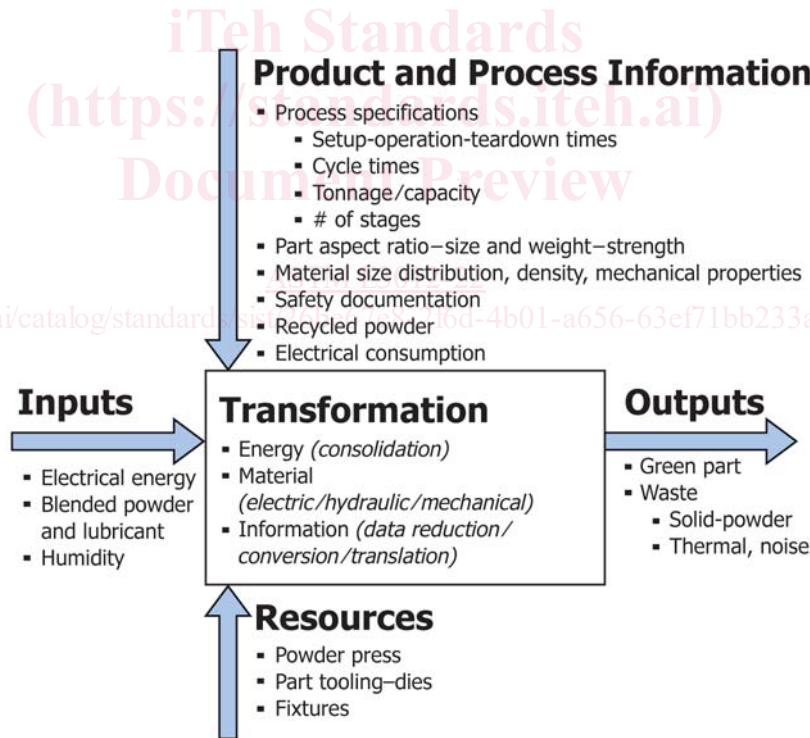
iTeh Standards
(https://standards.iteh.ai)
Document Preview

Product and Process Information
▪ Process specifications
▪ Setup-operation-teardown times
▪ Cycle times
▪ Tonnage/capacity
▪ # of stages
▪ Part aspect ratio–size and weight–strength
▪ Material size distribution, density, mechanical properties
▪ Safety documentation
▪ Recycled powder
▪ Electrical consumption

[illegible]

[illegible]/catalog/standards/sist/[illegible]-2f6d-4b01-a656-63ef71bb233a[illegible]

Inputs
▪ Electrical energy
▪ Blended powder and lubricant
▪ Humidity

Transformation
▪ Energy (consolidation)
▪ Material (electric/hydraulic/mechanical)
▪ Information (data reduction/ conversion/translation)

Outputs
▪ Green part
▪ Waste
▪ Solid-powder
▪ Thermal, noise

Resources
▪ Powder press
▪ Part tooling–dies
▪ Fixtures